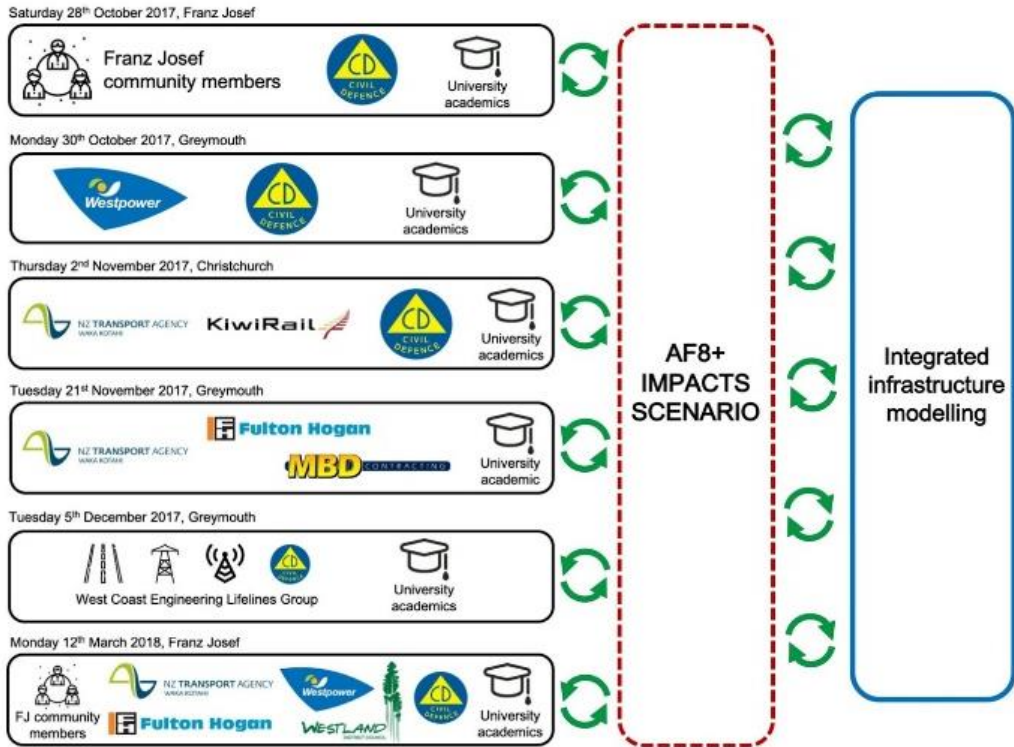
Saturday 28th October 2017, Franz Josef

Franz Josef community members

CD CIVIL DEFENCE

University academics

Monday 30th October 2017, Greymouth

Westpower

CD CIVIL DEFENCE

University academics

Thursday 2nd November 2017, Christchurch

NZ TRANSPORT AGENCY WAKA KOTAHI

KiwiRail

CD CIVIL DEFENCE

University academics

Tuesday 21st November 2017, Greymouth

NZ TRANSPORT AGENCY WAKA KOTAHI

Fulton Hogan

MBD CONTRACTING

University academic

Tuesday 5th December 2017, Greymouth

West Coast Engineering Lifelines Group

University academics

Monday 12th March 2018, Franz Josef

FJ community members

NZ TRANSPORT AGENCY WAKA KOTAHI

Fulton Hogan

Westpower

WESTLAND

CD CIVIL DEFENCE

University academics

AF8+ IMPACTS SCENARIO

Integrated infrastructure modelling